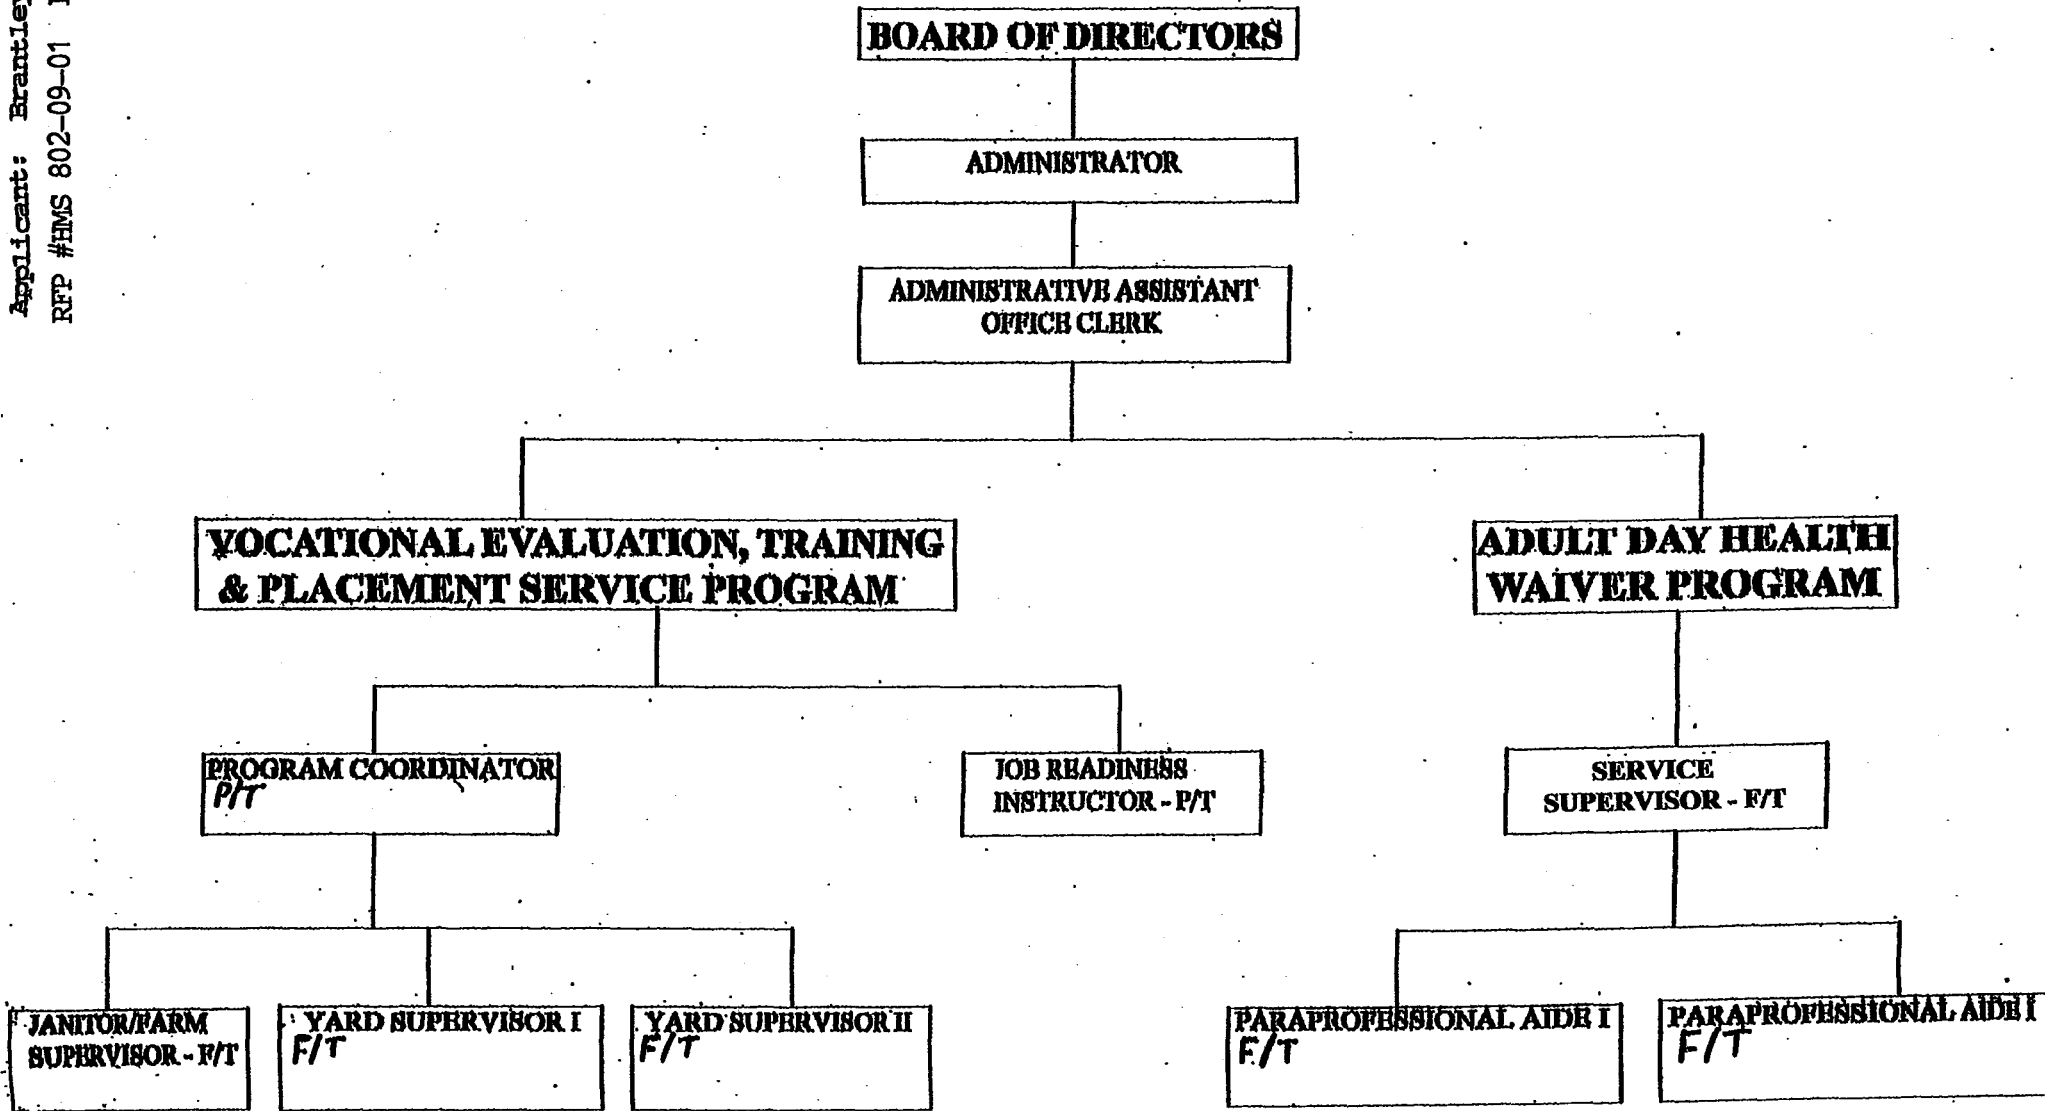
Applicant: Brantley
RFP #HMS 802-09-01

BOARD OF DIRECTORS

ADMINISTRATOR

ADMINISTRATIVE ASSISTANT
OFFICE CLERK

VOCATIONAL EVALUATION, TRAINING & PLACEMENT SERVICE PROGRAM

ADULT DAY HEALTH WAIVER PROGRAM

PROGRAM COORDINATOR
P/T

JOB READINESS INSTRUCTOR - P/T

SERVICE SUPERVISOR - F/T

JANITOR/FARM SUPERVISOR - F/T

YARD SUPERVISOR I
F/T

YARD SUPERVISOR II
F/T

PARAPROFESSIONAL AIDE I
F/T

PARAPROFESSIONAL AIDE I
F/T